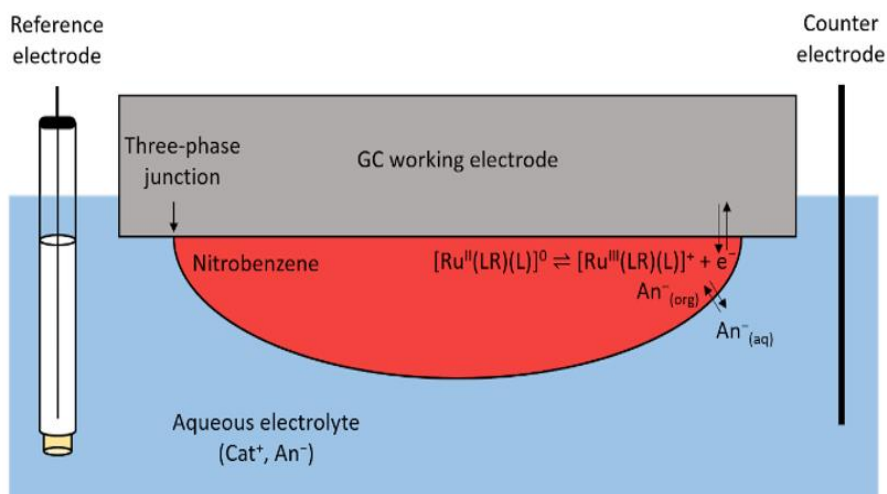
Reference electrode

Counter electrode

Three-phase junction

GC working electrode

Nitrobenzene

$[Ru^{II}(LR)(L)]^0 \rightleftharpoons [Ru^{III}(LR)(L)]^+ + e^-$

$An^-_{(org)}$

$An^-_{(aq)}$

Aqueous electrolyte ($Cat^+$, $An^-$)